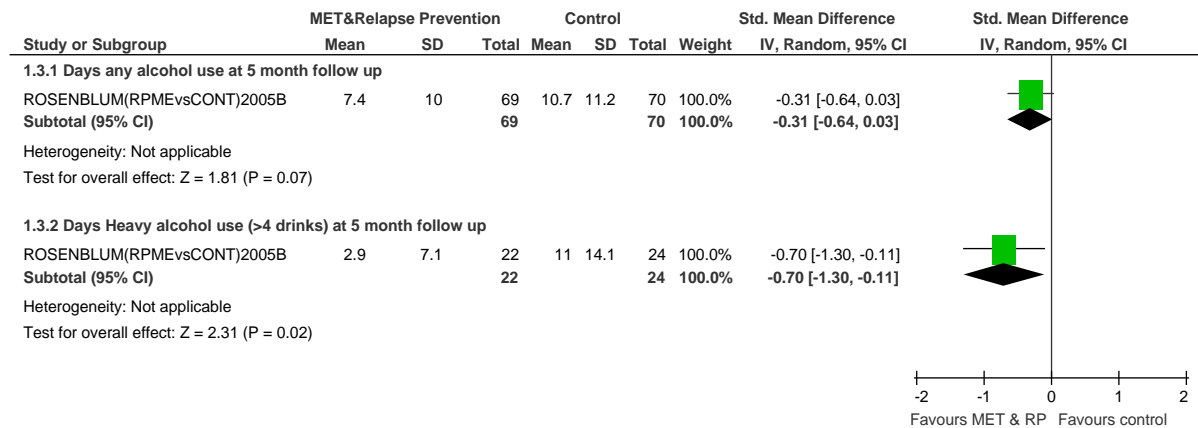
| Study or Subgroup | MET&Relapse Prevention Mean | SD | Total | Control Mean | SD | Total | Weight | Std. Mean Difference IV, Random, 95% CI | Std. Mean Difference IV, Random, 95% CI |
|---|---|---|---|---|---|---|---|---|---|
| **1.3.1 Days any alcohol use at 5 month follow up** | | | | | | | | | |
| ROSENBLUM(RPMEvsCONT)2005B | 7.4 | 10 | 69 | 10.7 | 11.2 | 70 | 100.0% | -0.31 [-0.64, 0.03] | |
| **Subtotal (95% CI)** | | | **69** | | | **70** | **100.0%** | **-0.31 [-0.64, 0.03]** | |
| Heterogeneity: Not applicable | | | | | | | | | |
| Test for overall effect: Z = 1.81 (P = 0.07) | | | | | | | | | |
| **1.3.2 Days Heavy alcohol use (>4 drinks) at 5 month follow up** | | | | | | | | | |
| ROSENBLUM(RPMEvsCONT)2005B | 2.9 | 7.1 | 22 | 11 | 14.1 | 24 | 100.0% | -0.70 [-1.30, -0.11] | |
| **Subtotal (95% CI)** | | | **22** | | | **24** | **100.0%** | **-0.70 [-1.30, -0.11]** | |
| Heterogeneity: Not applicable | | | | | | | | | |
| Test for overall effect: Z = 2.31 (P = 0.02) | | | | | | | | | |

-2 -1 0 1 2
Favours MET & RP Favours control